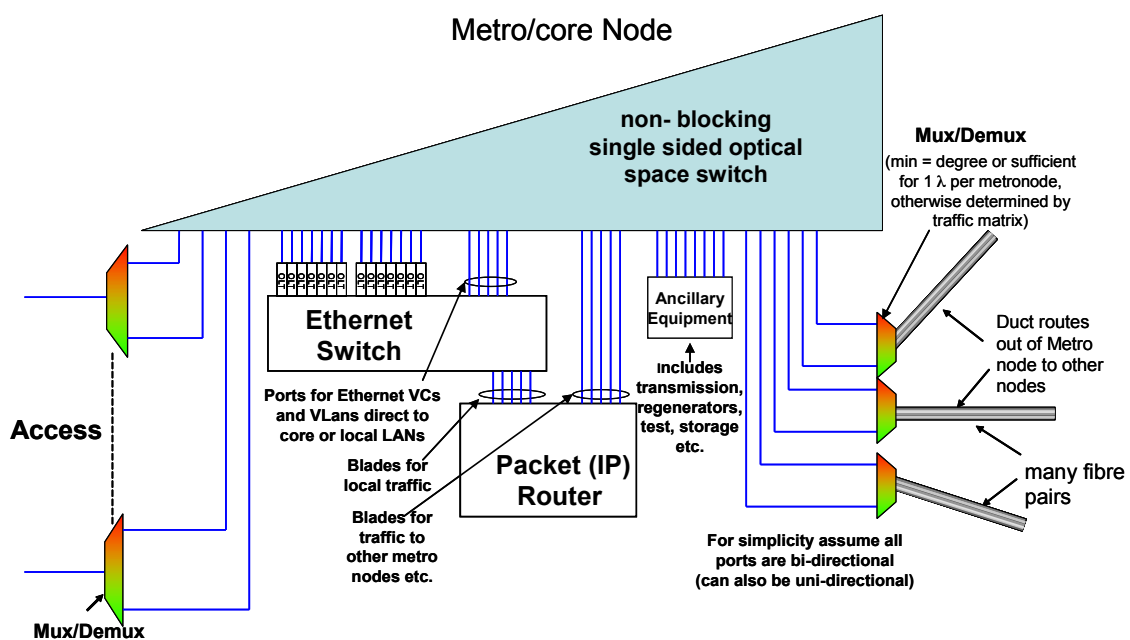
Metro/core Node

non- blocking single sided optical space switch

Mux/Demux
(min = degree or sufficient for 1 $\lambda$ per metronode, otherwise determined by traffic matrix)

Ethernet Switch

Ancillary Equipment

Duct routes out of Metro node to other nodes

Includes transmission, regenerators, test, storage etc.

Ports for Ethernet VCs and VLans direct to core or local LANs

Access

Blades for local traffic

Packet (IP) Router

many fibre pairs

Blades for traffic to other metro nodes etc.

For simplicity assume all ports are bi-directional (can also be uni-directional)

Mux/Demux